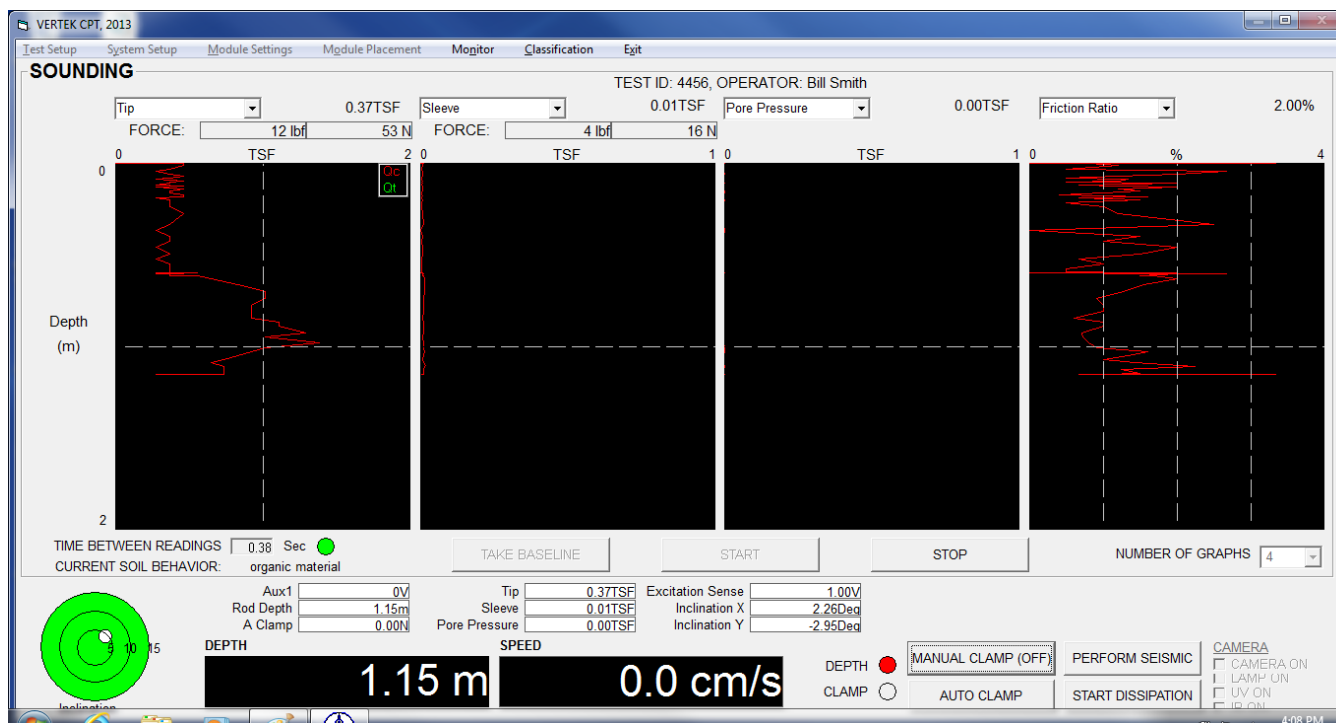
VERTEK CPT, 2013

Test Setup System Setup Module Settings Module Placement Monitor Classification Exit

SOUNDING

TEST ID: 4456, OPERATOR: Bill Smith

Tip 0.37TSF Sleeve 0.01TSF Pore Pressure 0.00TSF Friction Ratio 2.00%

FORCE: 12 lbf 53 N FORCE: 4 lbf 16 N

0 TSF 2 0 TSF 1 0 TSF 1 0 % 4

Qc
Qt

0

Depth
(m)

2

TIME BETWEEN READINGS 0.38 Sec
CURRENT SOIL BEHAVIOR: organic material

TAKE BASELINE START STOP NUMBER OF GRAPHS 4

| Aux1 | 0V | Tip | 0.37TSF | Excitation Sense | 1.00V |
|---|---|---|---|---|---|
| Rod Depth | 1.15m | Sleeve | 0.01TSF | Inclination X | 2.26Deg |
| A Clamp | 0.00N | Pore Pressure | 0.00TSF | Inclination Y | -2.95Deg |

5 10 15

DEPTH
1.15 m

SPEED
0.0 cm/s

DEPTH
CLAMP

MANUAL CLAMP (OFF)
AUTO CLAMP
PERFORM SEISMIC
START DISSIPATION

CAMERA
CAMERA ON
LAMP ON
UV ON
IR ON

Inclination

4:08 PM